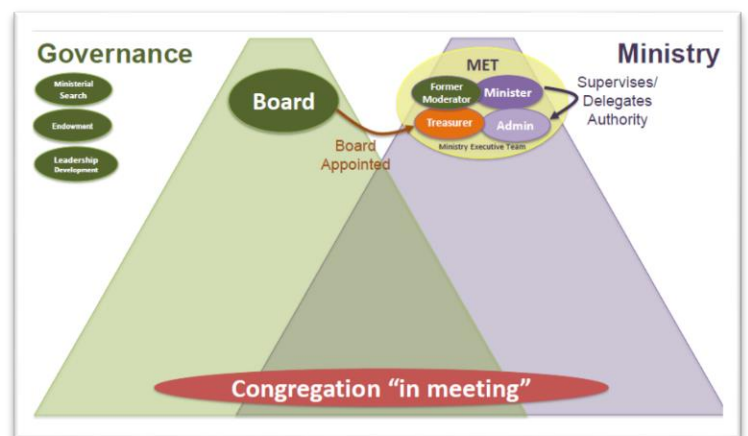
Governance

Ministerial Search

Endowment

Leadership Development

Board

Board Appointed

MET

Former Moderator

Minister

Treasurer

Admin

Ministry Executive Team

Supervises/ Delegates Authority

Ministry

Congregation “in meeting”